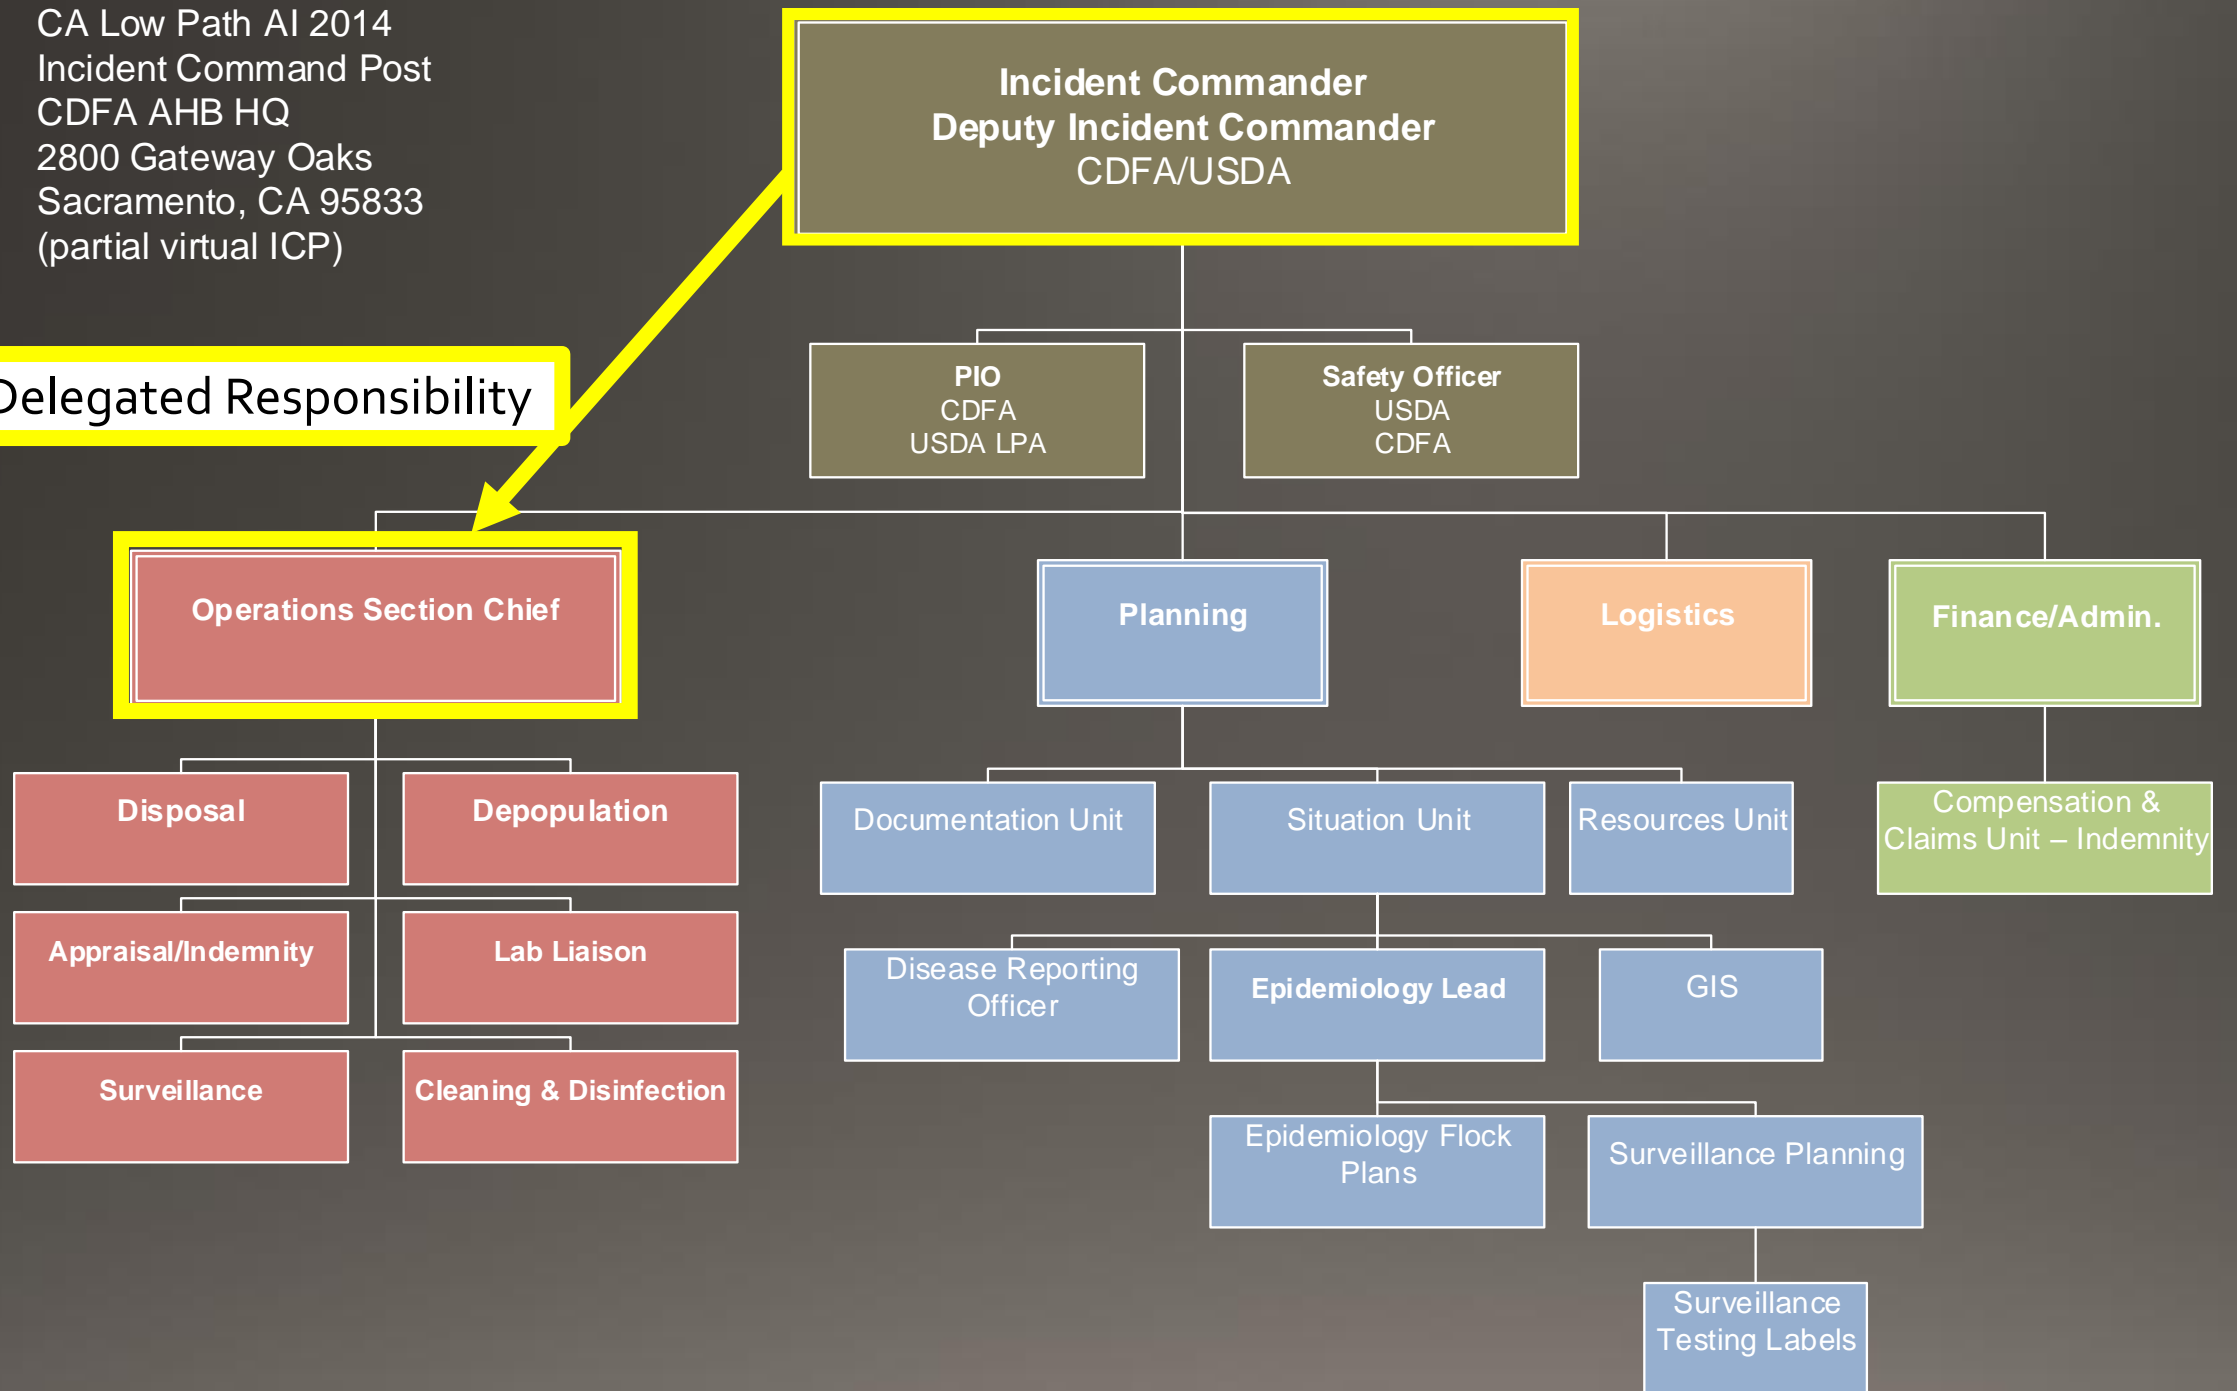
CA Low Path AI 2014
Incident Command Post
CDFA AHB HQ
2800 Gateway Oaks
Sacramento, CA 95833
(partial virtual ICP)

Incident Commander
Deputy Incident Commander
CDFA/USDA

Delegated Responsibility

PIO
CDFA
USDA LPA

Safety Officer
USDA
CDFA

Operations Section Chief

Planning

Logistics

Finance/Admin.

Disposal

Depopulation

Appraisal/Indemnity

Lab Liaison

Surveillance

Cleaning & Disinfection

Documentation Unit

Situation Unit

Resources Unit

Compensation & Claims Unit – Indemnity

Disease Reporting Officer

Epidemiology Lead

GIS

Epidemiology Flock Plans

Surveillance Planning

Surveillance Testing Labels